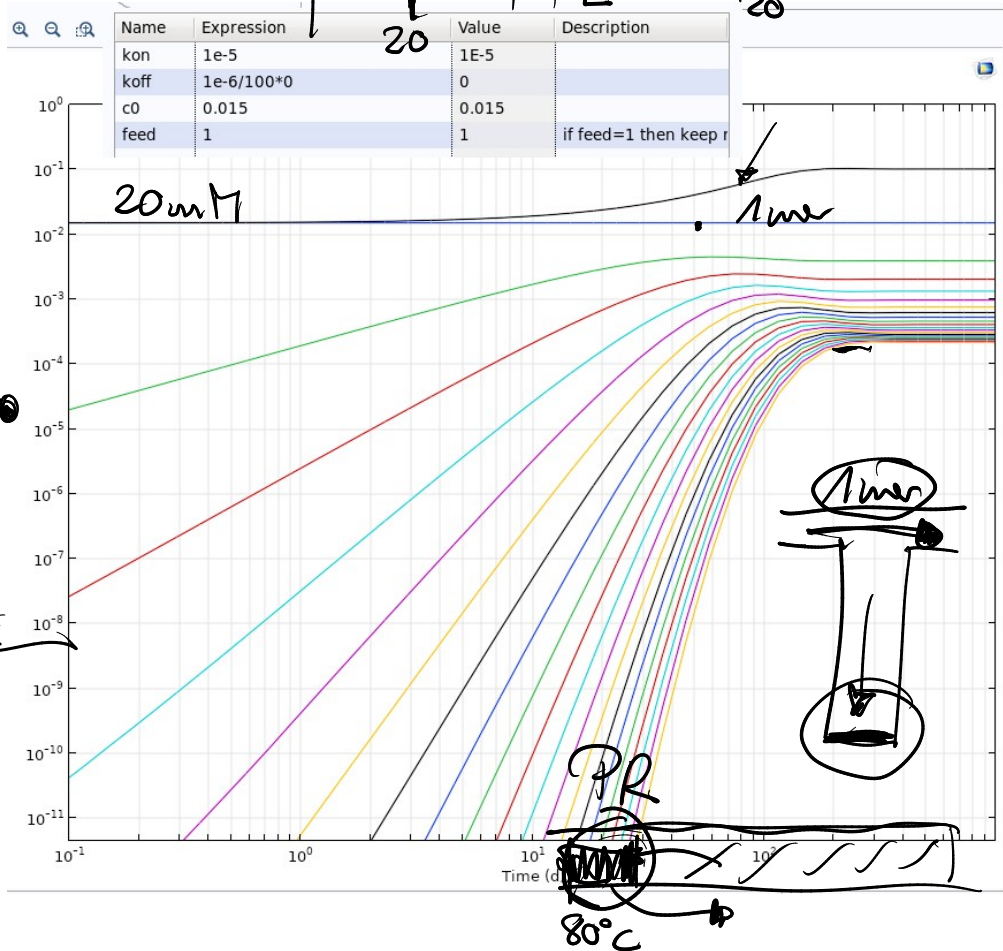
| Name | Expression | Value | Description |
|---|---|---|---|
| kon | 1e-5 | 1E-5 | |
| koff | 1e-6/100*0 | 0 | |
| c0 | 0.015 | 0.015 | |
| feed | 1 | 1 | if feed=1 then keep r |

20

20

$10^{0}$
$10^{-1}$
$10^{-2}$
$10^{-3}$
$10^{-4}$
$10^{-5}$
$10^{-6}$
$10^{-7}$
$10^{-8}$
$10^{-9}$
$10^{-10}$
$10^{-11}$

20mM

1mM

1mM

PR

80°C

$10^{-1}$
$10^{0}$
$10^{1}$
$10^{2}$
Time (d